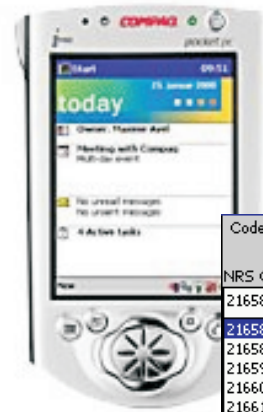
COMPAQ
iPAQ
pocket pc
Start
09:51
15. januar 2000
today
Owner: Mayoor Avil
Meeting with Compaq
Multi-day event
No unread messages
No unsent messages
4 Active Tasks
New
Code
NRS C
21658
21658
21658
21659
21660
21661